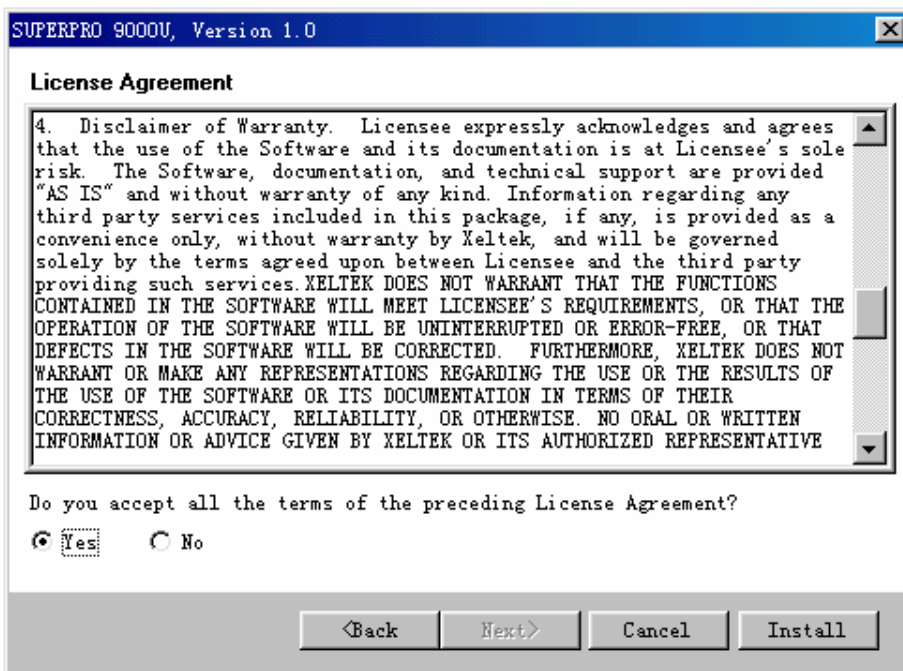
SUPERPRO 9000U, Version 1.0

License Agreement

4. Disclaimer of Warranty. Licensee expressly acknowledges and agrees that the use of the Software and its documentation is at Licensee's sole risk. The Software, documentation, and technical support are provided "AS IS" and without warranty of any kind. Information regarding any third party services included in this package, if any, is provided as a convenience only, without warranty by Xeltek, and will be governed solely by the terms agreed upon between Licensee and the third party providing such services.XELTEK DOES NOT WARRANT THAT THE FUNCTIONS CONTAINED IN THE SOFTWARE WILL MEET LICENSEE'S REQUIREMENTS, OR THAT THE OPERATION OF THE SOFTWARE WILL BE UNINTERRUPTED OR ERROR-FREE, OR THAT DEFECTS IN THE SOFTWARE WILL BE CORRECTED. FURTHERMORE, XELTEK DOES NOT WARRANT OR MAKE ANY REPRESENTATIONS REGARDING THE USE OR THE RESULTS OF THE USE OF THE SOFTWARE OR ITS DOCUMENTATION IN TERMS OF THEIR CORRECTNESS, ACCURACY, RELIABILITY, OR OTHERWISE. NO ORAL OR WRITTEN INFORMATION OR ADVICE GIVEN BY XELTEK OR ITS AUTHORIZED REPRESENTATIVE

Do you accept all the terms of the preceding License Agreement?

Yes No

<Back Next> Cancel Install